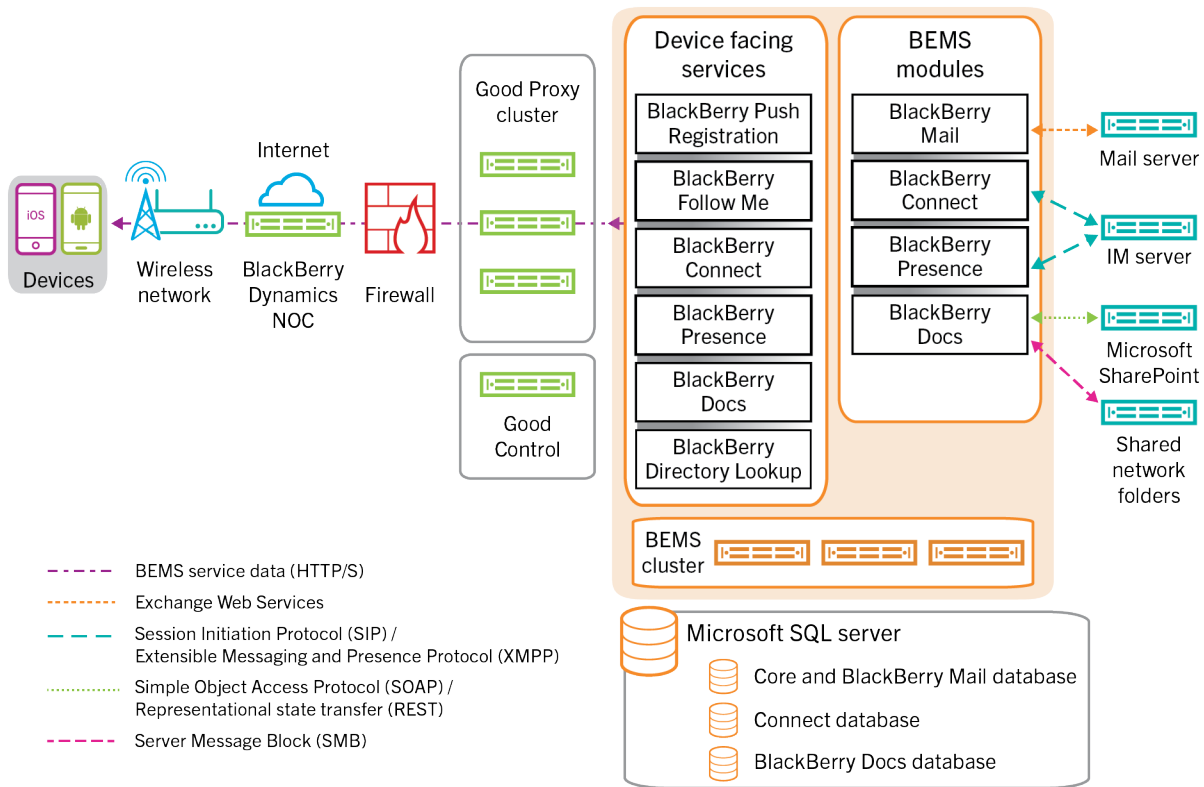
iOS

Devices

Wireless network

Internet

BlackBerry Dynamics NOC

Firewall

Good Proxy cluster

Good Control

Device facing services

BlackBerry Push Registration

BlackBerry Follow Me

BlackBerry Connect

BlackBerry Presence

BlackBerry Docs

BlackBerry Directory Lookup

BEMS modules

BlackBerry Mail

BlackBerry Connect

BlackBerry Presence

BlackBerry Docs

Mail server

IM server

Microsoft SharePoint

Shared network folders

BEMS cluster

Microsoft SQL server

Core and BlackBerry Mail database

Connect database

BlackBerry Docs database

BEMS service data (HTTP/S)

Exchange Web Services

Session Initiation Protocol (SIP) / Extensible Messaging and Presence Protocol (XMPP)

Simple Object Access Protocol (SOAP) / Representational state transfer (REST)

Server Message Block (SMB)